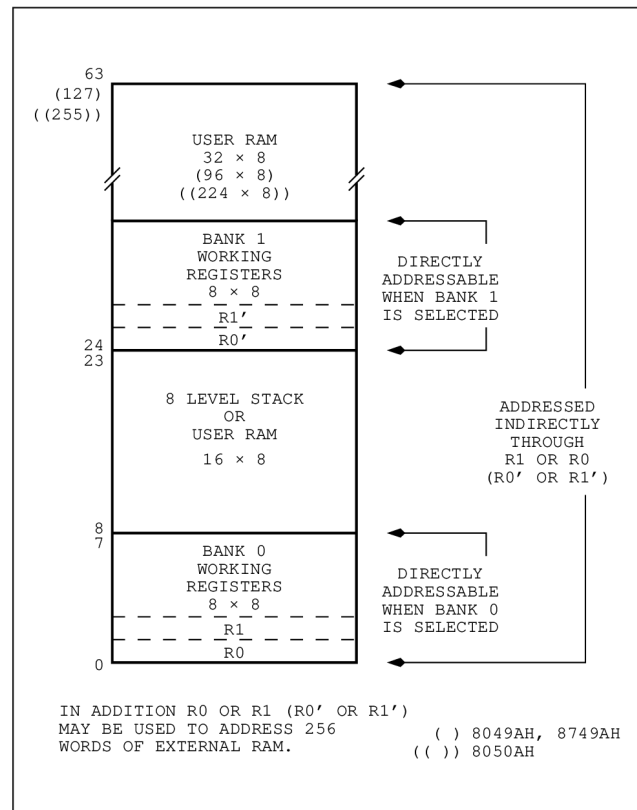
63
(127)
((255))

USER RAM
32 × 8
(96 × 8)
((224 × 8))

BANK 1
WORKING
REGISTERS
8 × 8

R1'

R0'

24
23

8 LEVEL STACK
OR
USER RAM
16 × 8

8
7

BANK 0
WORKING
REGISTERS
8 × 8

R1

R0

0

DIRECTLY ADDRESSABLE WHEN BANK 1 IS SELECTED

ADDRESSED INDIRECTLY THROUGH R1 OR R0 (R0' OR R1')

DIRECTLY ADDRESSABLE WHEN BANK 0 IS SELECTED

IN ADDITION R0 OR R1 (R0' OR R1') MAY BE USED TO ADDRESS 256 WORDS OF EXTERNAL RAM.

( ) 8049AH, 8749AH
(( )) 8050AH